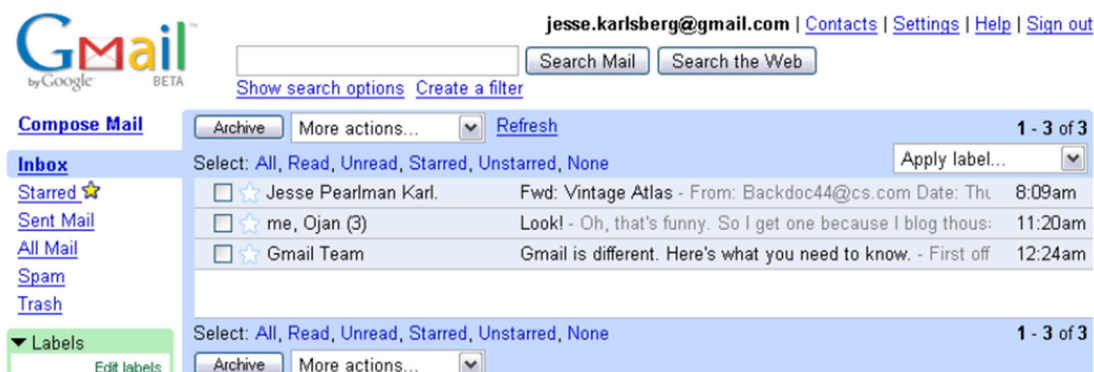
Gmail by Google BETA

jesse.karlsberg@gmail.com | Contacts | Settings | Help | Sign out

Search Mail Search the Web
Show search options Create a filter

Compose Mail
Inbox
Starred
Sent Mail
All Mail
Spam
Trash

▼ Labels
Edit labels

Archive More actions... Refresh 1 - 3 of 3
Select: All, Read, Unread, Starred, Unstarred, None Apply label...

| | | | |
|---|---|---|---|
| ☐ ☆ | Jesse Pearlman Karl. | Fwd: Vintage Atlas - From: Backdoc44@cs.com Date: Thu | 8:09am |
| ☐ ☆ | me, Ojan (3) | Look! - Oh, that's funny. So I get one because I blog thous | 11:20am |
| ☐ ☆ | Gmail Team | Gmail is different. Here's what you need to know. - First off | 12:24am |

Select: All, Read, Unread, Starred, Unstarred, None 1 - 3 of 3
Archive More actions...